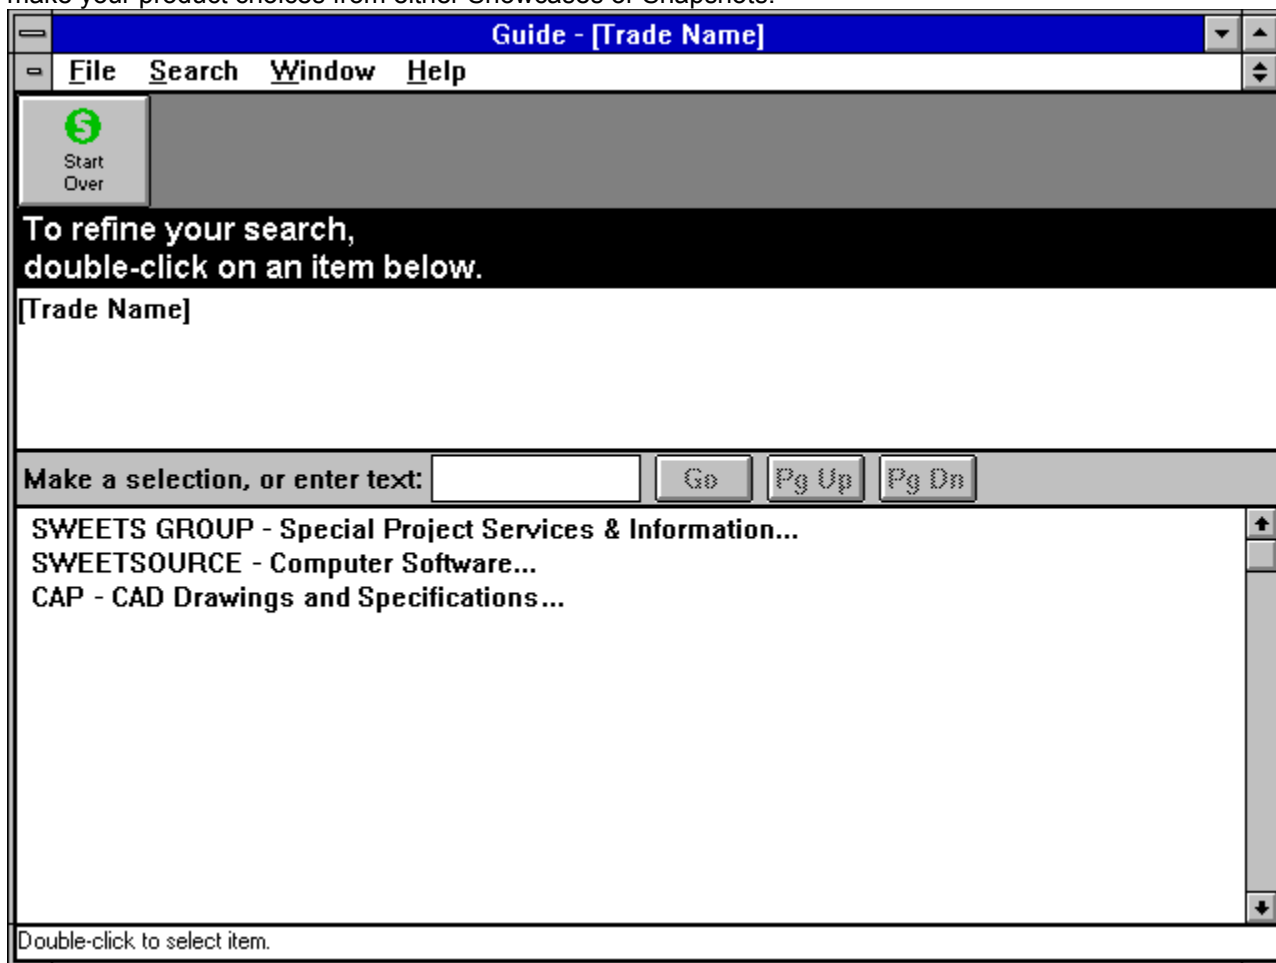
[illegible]

Guide - [Trade Name]

File Search Window Help

Start Over

To refine your search, double-click on an item below.

[Trade Name]

Make a selection, or enter text: Go Pg Up Pg Dn

SWEETS GROUP - Special Project Services & Information...
SWEETSOURCE - Computer Software...
CAP - CAD Drawings and Specifications...

Double-click to select item.